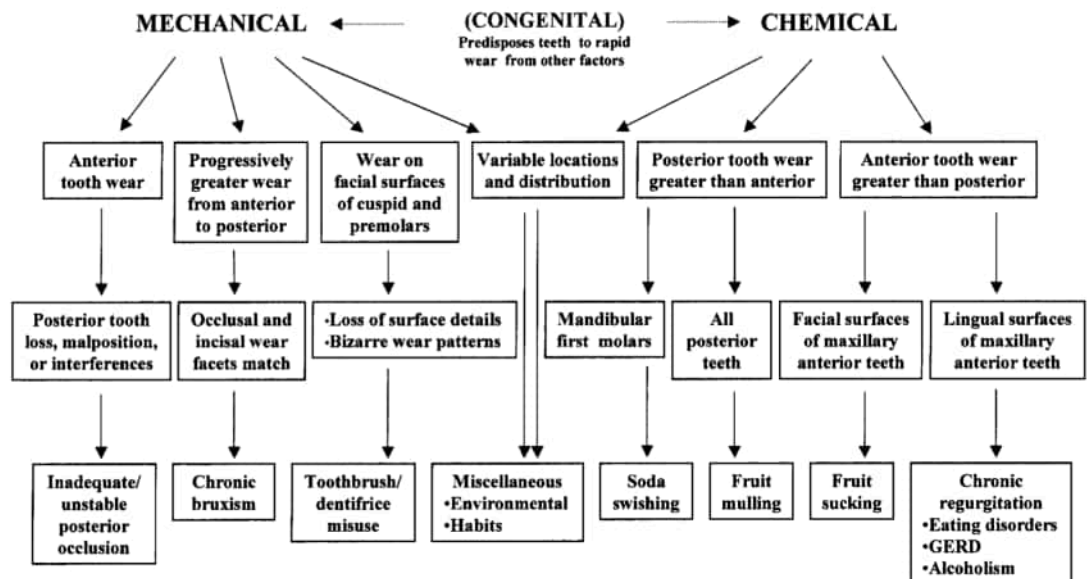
MECHANICAL

(CONGENITAL)
Predisposes teeth to rapid wear from other factors

CHEMICAL

Anterior tooth wear

Progressively greater wear from anterior to posterior

Wear on facial surfaces of cuspid and premolars

Variable locations and distribution

Posterior tooth wear greater than anterior

Anterior tooth wear greater than posterior

Posterior tooth loss, malposition, or interferences

Occlusal and incisal wear facets match

·Loss of surface details
·Bizarre wear patterns

Mandibular first molars

All posterior teeth

Facial surfaces of maxillary anterior teeth

Lingual surfaces of maxillary anterior teeth

Inadequate/ unstable posterior occlusion

Chronic bruxism

Toothbrush/ dentifrice misuse

Miscellaneous
•Environmental
•Habits

Soda swishing

Fruit mulling

Fruit sucking

Chronic regurgitation
•Eating disorders
•GERD
•Alcoholism